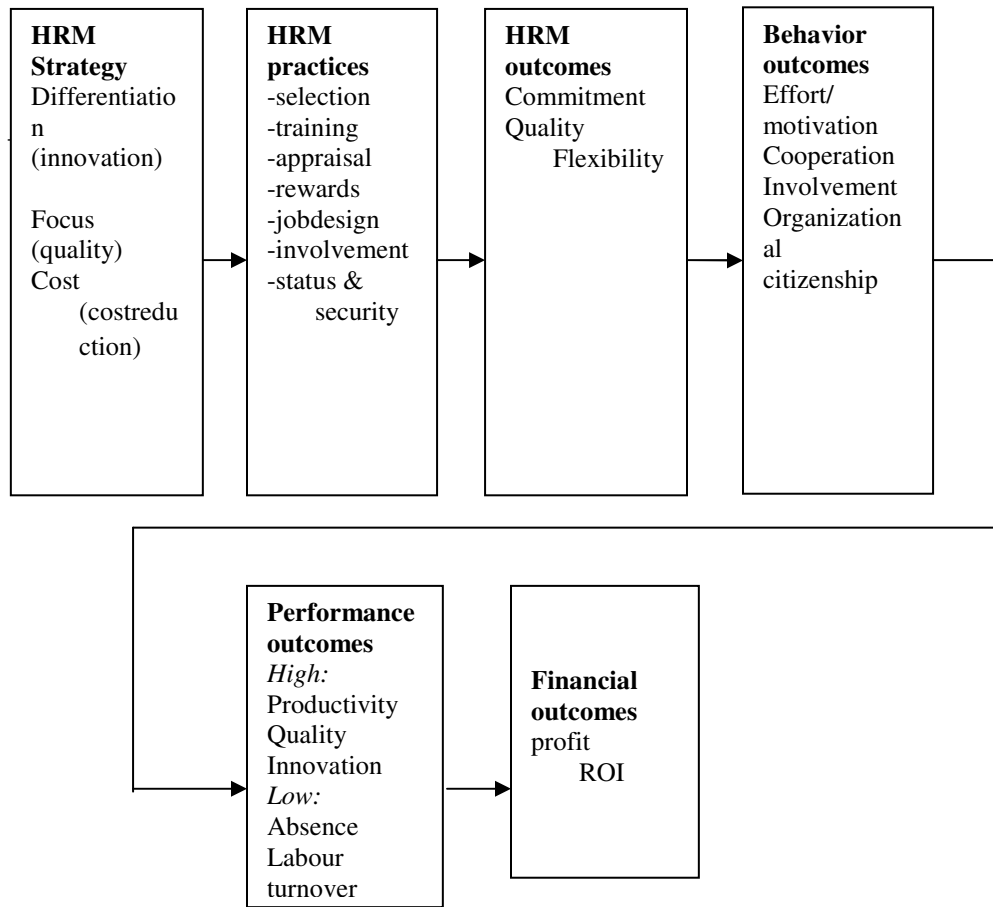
**HRM Strategy**
Differentiation
(innovation)

Focus
(quality)
Cost
(costreduction)

**HRM practices**
-selection
-training
-appraisal
-rewards
-jobdesign
-involvement
-status & security

**HRM outcomes**
Commitment
Quality
Flexibility

**Behavior outcomes**
Effort/ motivation
Cooperation
Involvement
Organizational citizenship

**Performance outcomes**
*High:*
Productivity
Quality
Innovation
*Low:*
Absence
Labour turnover

**Financial outcomes**
profit
ROI